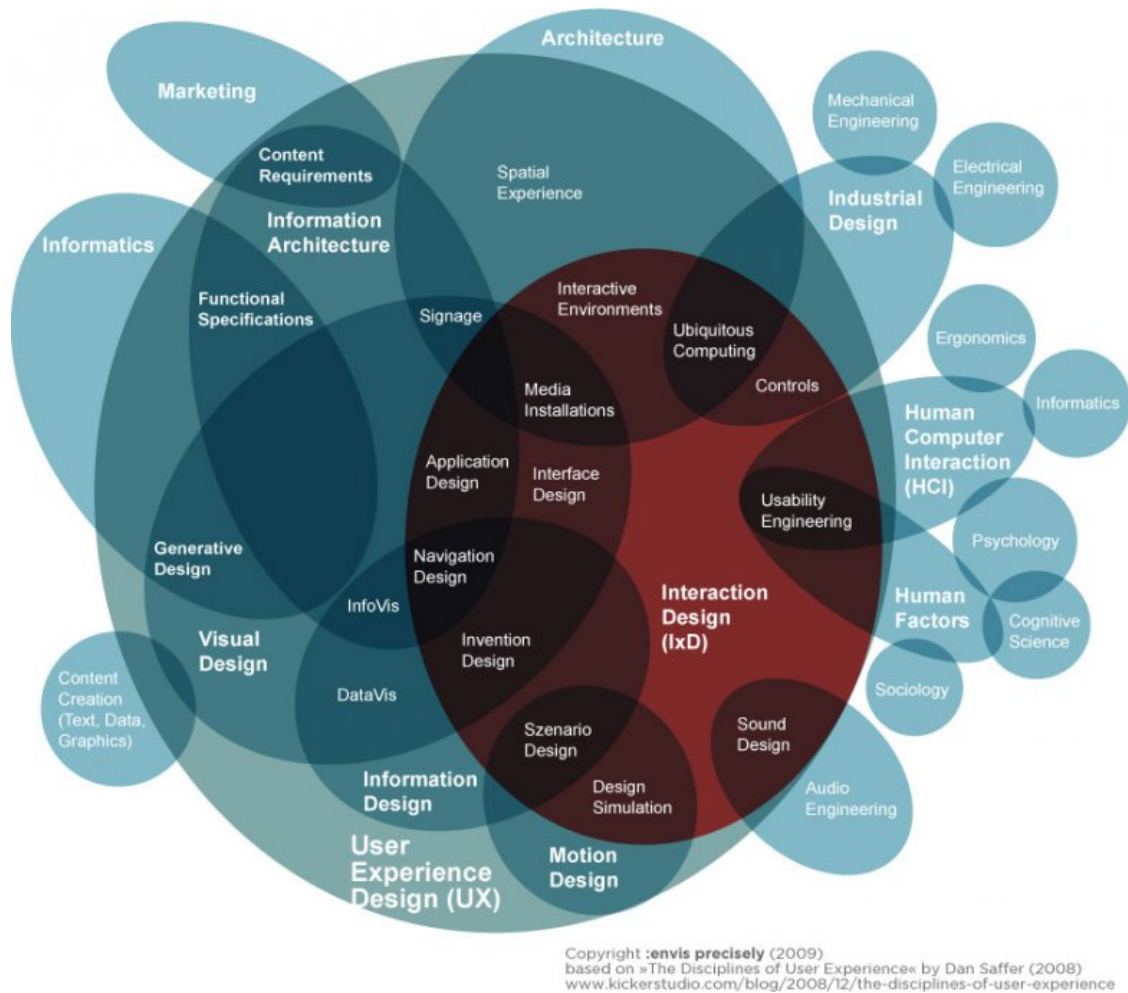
Architecture

Marketing

Mechanical Engineering

Content Requirements

Spatial Experience

Electrical Engineering

Industrial Design

Information Architecture

Informatics

Functional Specifications

Interactive Environments

Signage

Ubiquitous Computing

Ergonomics

Media Installations

Controls

Informatics

Human Computer Interaction (HCI)

Application Design

Interface Design

Usability Engineering

Generative Design

Navigation Design

Psychology

Interaction Design (IxD)

Human Factors

InfoVis

Cognitive Science

Visual Design

Invention Design

Content Creation (Text, Data, Graphics)

DataVis

Sociology

Szenario Design

Sound Design

Design Simulation

Audio Engineering

Information Design

User Experience Design (UX)

Motion Design

Copyright :envis precisely (2009)
based on »The Disciplines of User Experience« by Dan Saffer (2008)
www.kickerstudio.com/blog/2008/12/the-disciplines-of-user-experience